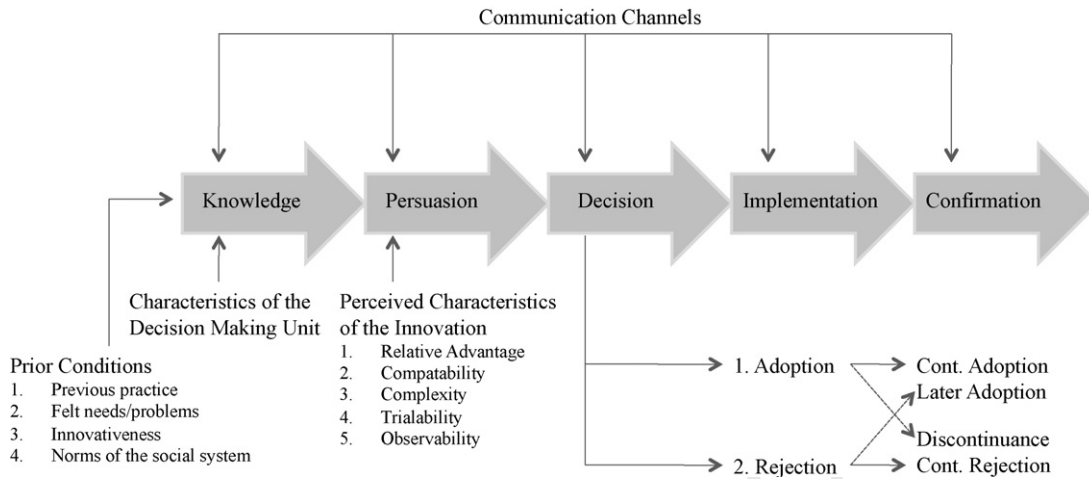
Communication Channels

Knowledge

Persuasion

Decision

Implementation

Confirmation

Characteristics of the Decision Making Unit

Perceived Characteristics of the Innovation
1. Relative Advantage
2. Compatability
3. Complexity
4. Trialability
5. Observability

Prior Conditions
1. Previous practice
2. Felt needs/problems
3. Innovativeness
4. Norms of the social system

1. Adoption

2. Rejection

Cont. Adoption

Later Adoption

Discontinuance

Cont. Rejection